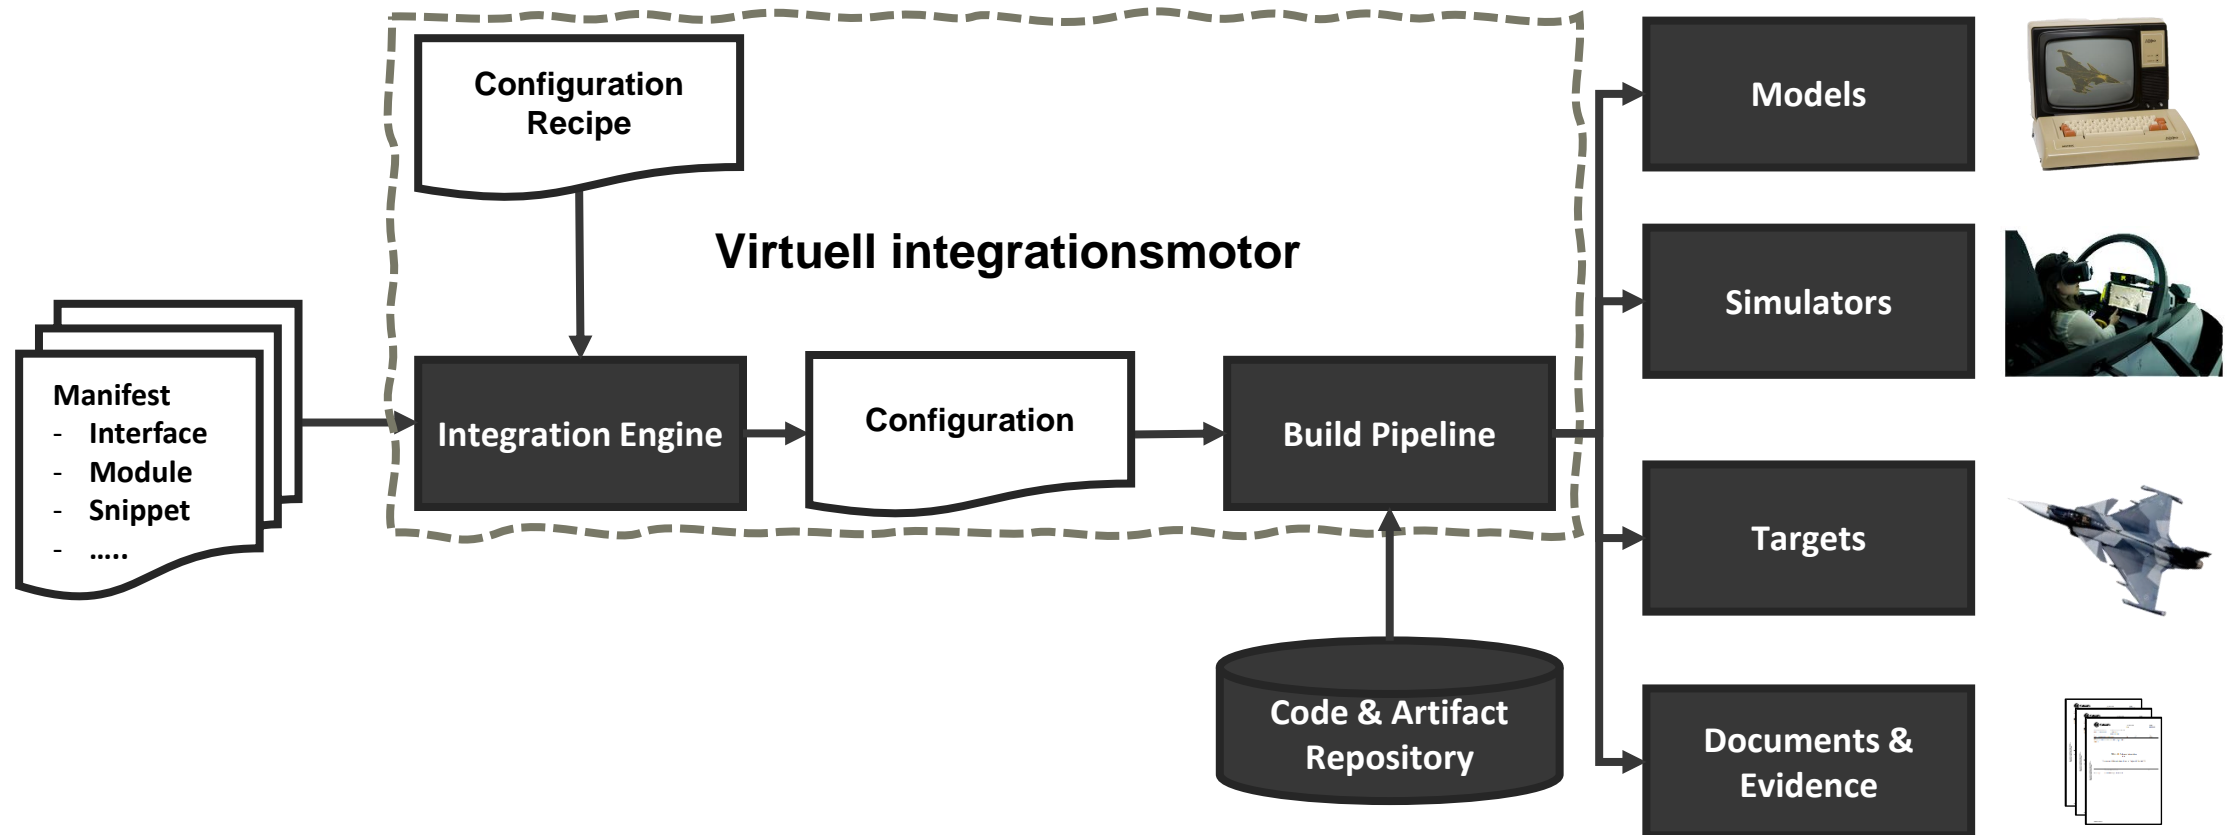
Configuration Recipe

Virtuell integrationsmotor

Manifest
- Interface
- Module
- Snippet
- .....

Integration Engine

Configuration

Build Pipeline

Code & Artifact Repository

Models

Simulators

Targets

Documents & Evidence